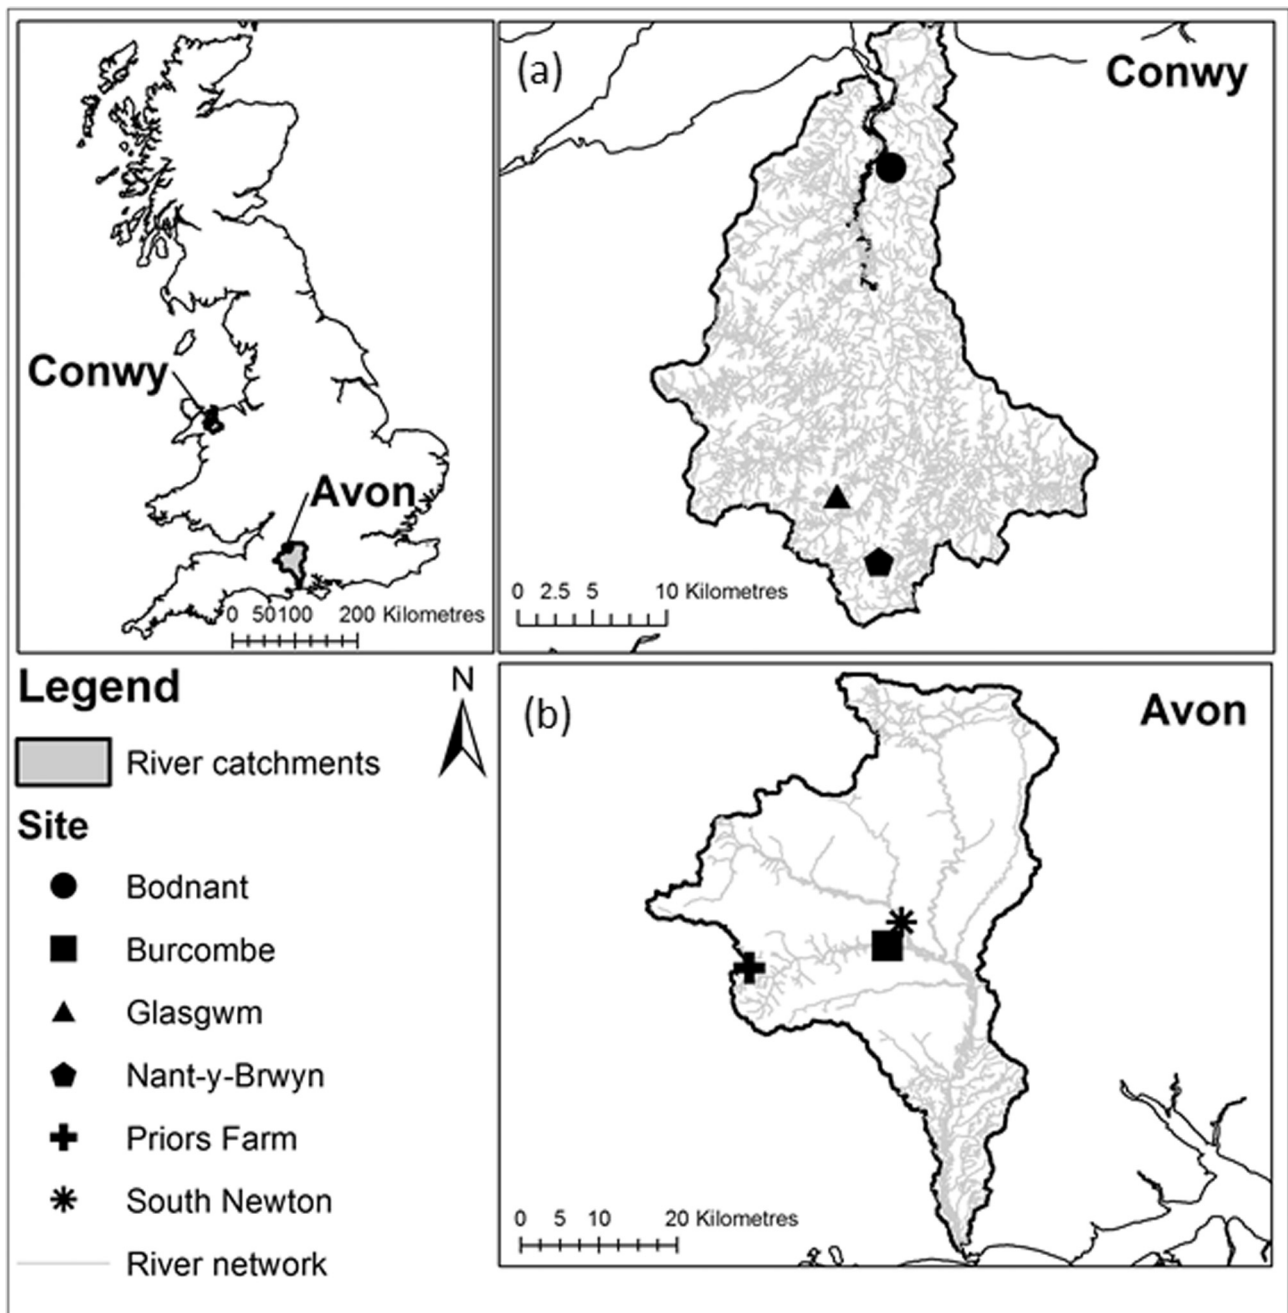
Conwy

Avon

0 50100 200 Kilometres

(a)

Conwy

0 2.5 5 10 Kilometres

Legend

River catchments

Site

Bodnant

Burcombe

Glasgwm

Nant-y-Brwyn

Priors Farm

South Newton

River network

N

(b)

Avon

0 5 10 20 Kilometres